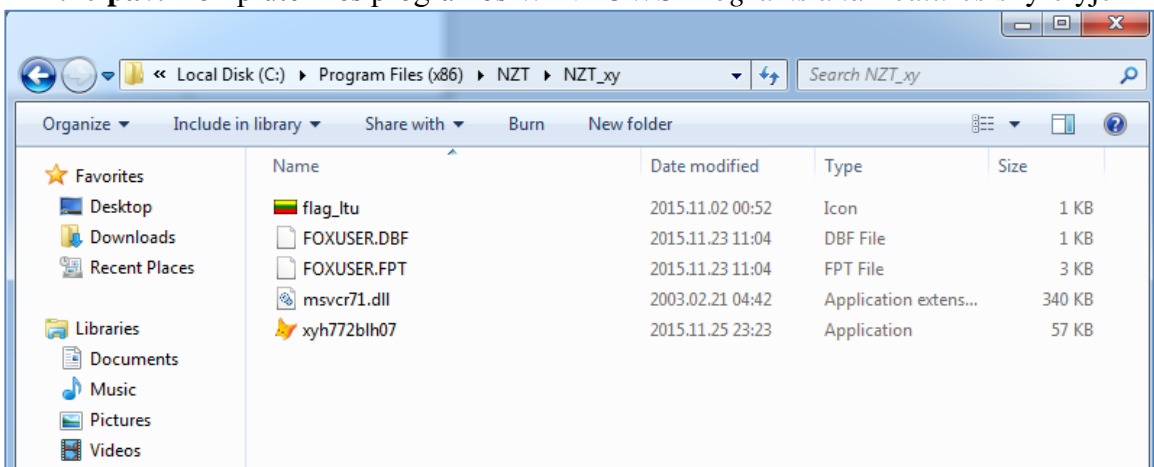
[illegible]

« Local Disk (C:) ▸ Program Files (x86) ▸ NZT ▸ NZT_xy

Search NZT_xy

Organize ▾ Include in library ▾ Share with ▾ Burn New folder

Favorites
Desktop
Downloads
Recent Places

Libraries
Documents
Music
Pictures
Videos

| Name | Date modified | Type | Size |
|---|---|---|---|
| flag_ltu | 2015.11.02 00:52 | Icon | 1 KB |
| FOXUSER.DBF | 2015.11.23 11:04 | DBF File | 1 KB |
| FOXUSER.FPT | 2015.11.23 11:04 | FPT File | 3 KB |
| msvcr71.dll | 2003.02.21 04:42 | Application extens... | 340 KB |
| xyh772blh07 | 2015.11.25 23:23 | Application | 57 KB |